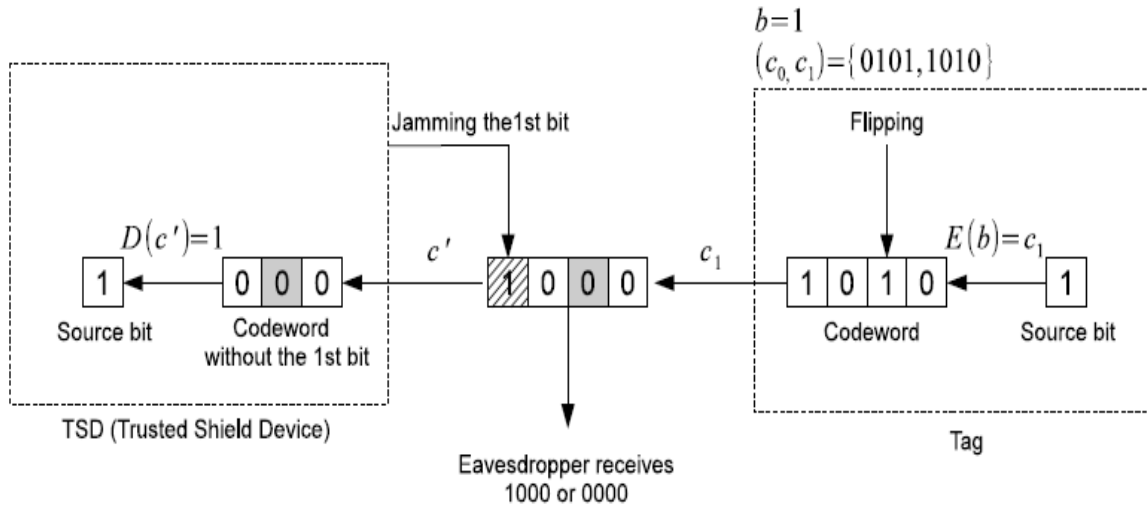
$b=1$

$(c_0, c_1)=\{0101, 1010\}$

Jamming the1st bit

Flipping

$D(c')=1$

$c'$

$c_1$

$E(b)=c_1$

1

0 0 0

1 0 0 0

1 0 1 0

1

Source bit

Codeword without the 1st bit

Codeword

Source bit

TSD (Trusted Shield Device)

Tag

Eavesdropper receives 1000 or 0000